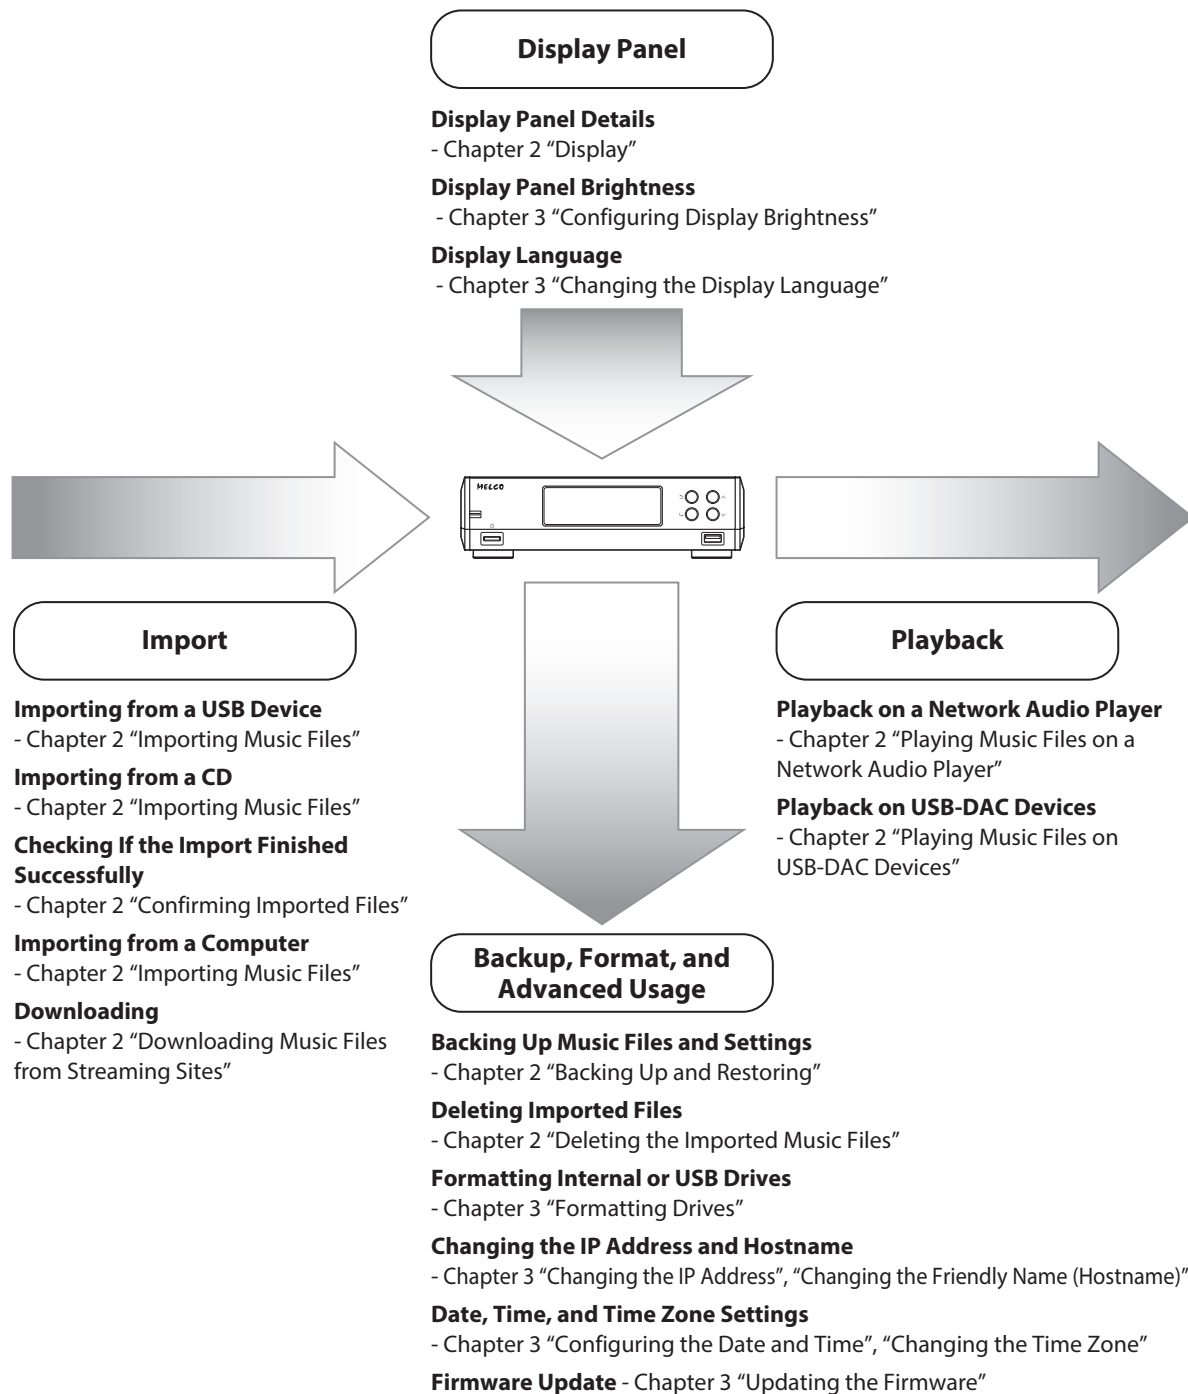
Display Panel

Display Panel Details
- Chapter 2 "Display"

Display Panel Brightness
- Chapter 3 "Configuring Display Brightness"

Display Language
- Chapter 3 "Changing the Display Language"

MELCO

Import

Importing from a USB Device
- Chapter 2 "Importing Music Files"

Importing from a CD
- Chapter 2 "Importing Music Files"

Checking If the Import Finished Successfully
- Chapter 2 "Confirming Imported Files"

Importing from a Computer
- Chapter 2 "Importing Music Files"

Downloading
- Chapter 2 "Downloading Music Files from Streaming Sites"

Playback

Playback on a Network Audio Player
- Chapter 2 "Playing Music Files on a Network Audio Player"

Playback on USB-DAC Devices
- Chapter 2 "Playing Music Files on USB-DAC Devices"

Backup, Format, and Advanced Usage

Backing Up Music Files and Settings
- Chapter 2 "Backing Up and Restoring"

Deleting Imported Files
- Chapter 2 "Deleting the Imported Music Files"

Formatting Internal or USB Drives
- Chapter 3 "Formatting Drives"

Changing the IP Address and Hostname
- Chapter 3 "Changing the IP Address", "Changing the Friendly Name (Hostname)"

Date, Time, and Time Zone Settings
- Chapter 3 "Configuring the Date and Time", "Changing the Time Zone"

Firmware Update - Chapter 3 "Updating the Firmware"